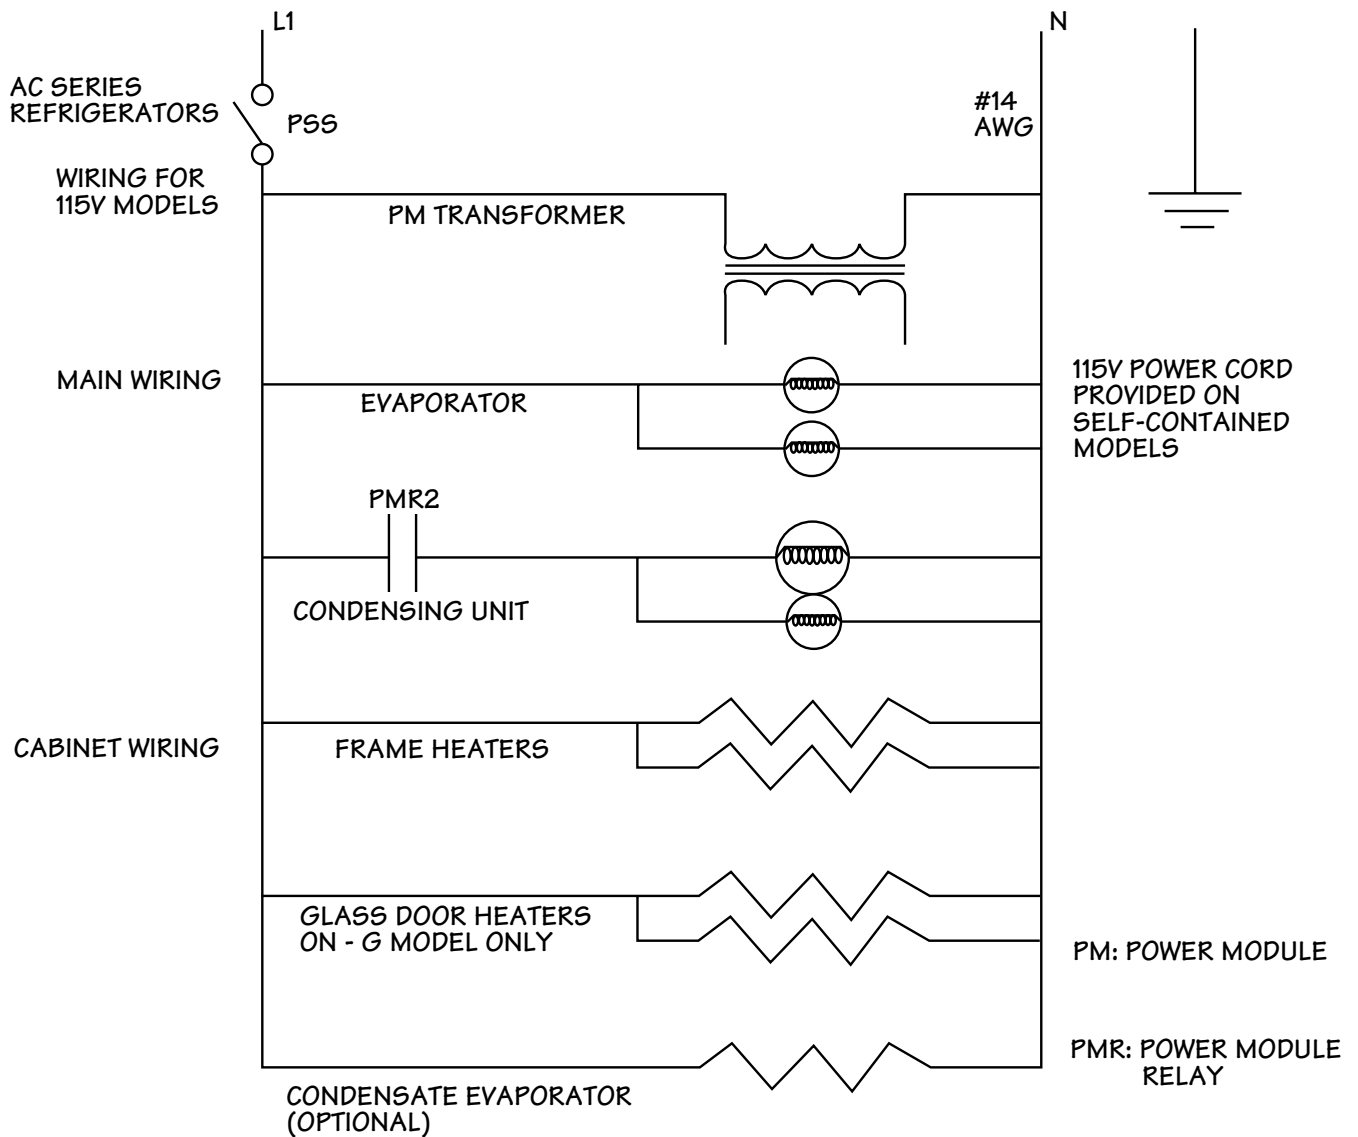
L1

N

AC SERIES REFRIGERATORS

PSS

#14 AWG

WIRING FOR 115V MODELS

PM TRANSFORMER

MAIN WIRING

EVAPORATOR

115V POWER CORD PROVIDED ON SELF-CONTAINED MODELS

PMR2

CONDENSING UNIT

CABINET WIRING

FRAME HEATERS

GLASS DOOR HEATERS ON - G MODEL ONLY

PM: POWER MODULE

PMR: POWER MODULE RELAY

CONDENSATE EVAPORATOR (OPTIONAL)